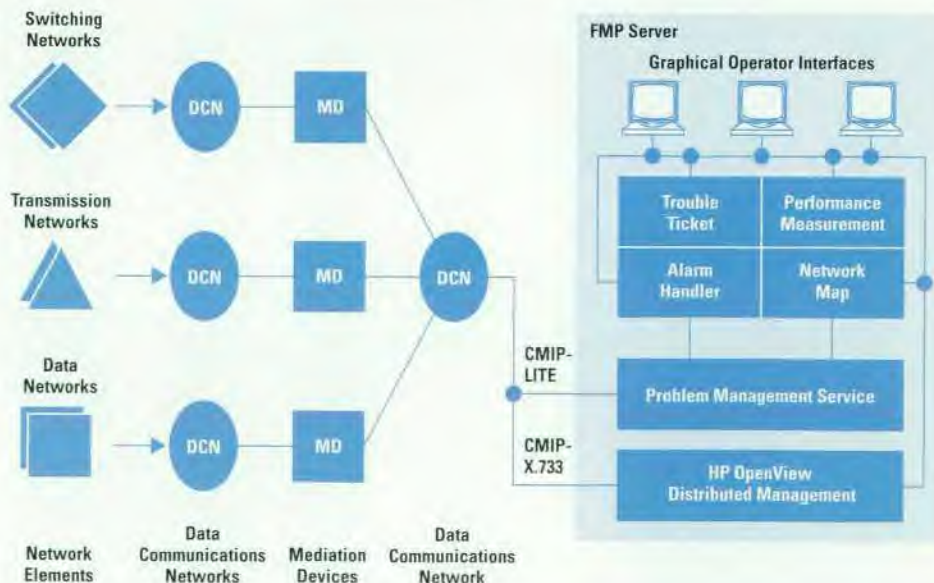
Switching Networks

Transmission Networks

Data Networks

DCN

DCN

DCN

MD

MD

MD

DCN

FMP Server

Graphical Operator Interfaces

Trouble Ticket

Performance Measurement

Alarm Handler

Network Map

CMIP-LITE

Problem Management Service

CMIP-X.733

HP OpenView Distributed Management

Network Elements

Data Communications Networks

Mediation Devices

Data Communications Network